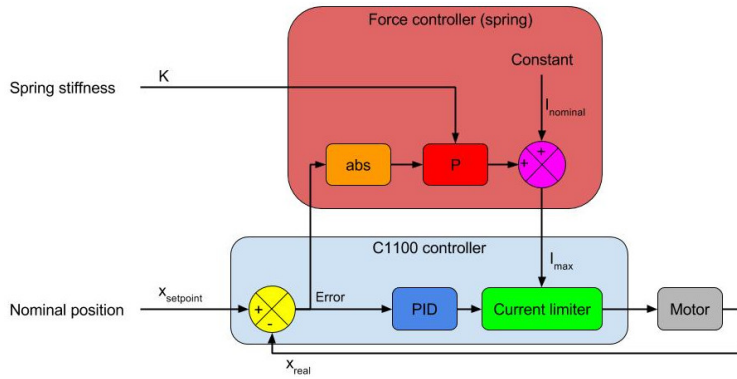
Force controller (spring)

Spring stiffness

K

Constant

$I_{nominal}$

abs

P

+

+

C1100 controller

$I_{max}$

Nominal position

$x_{setpoint}$

+

-

Error

PID

Current limiter

Motor

$x_{real}$